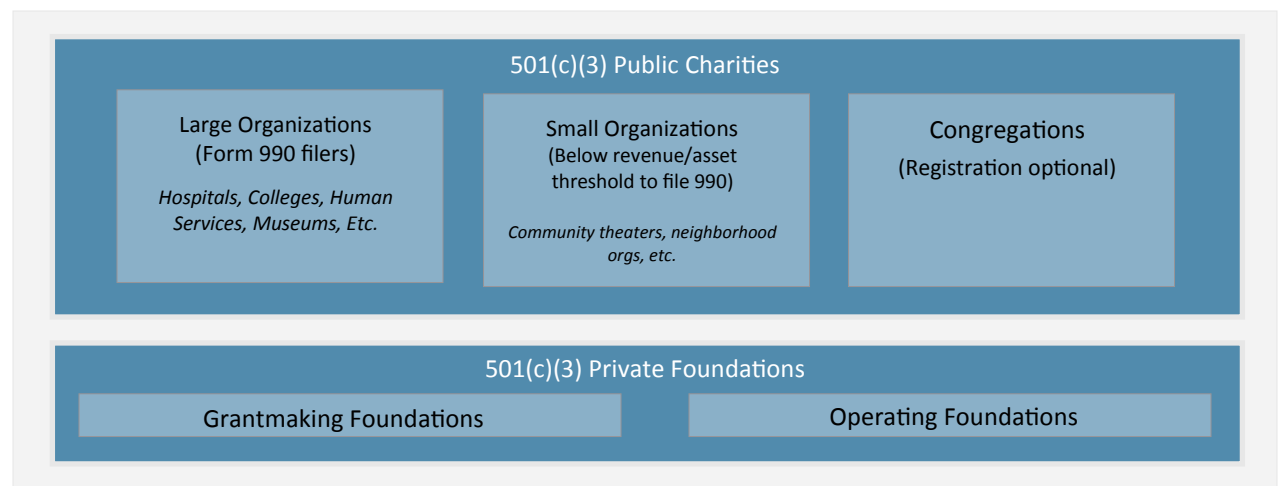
501(c)(3) Public Charities

Large Organizations
(Form 990 filers)

*Hospitals, Colleges, Human Services, Museums, Etc.*

Small Organizations
(Below revenue/asset threshold to file 990)

*Community theaters, neighborhood orgs, etc.*

Congregations
(Registration optional)

501(c)(3) Private Foundations

Grantmaking Foundations

Operating Foundations